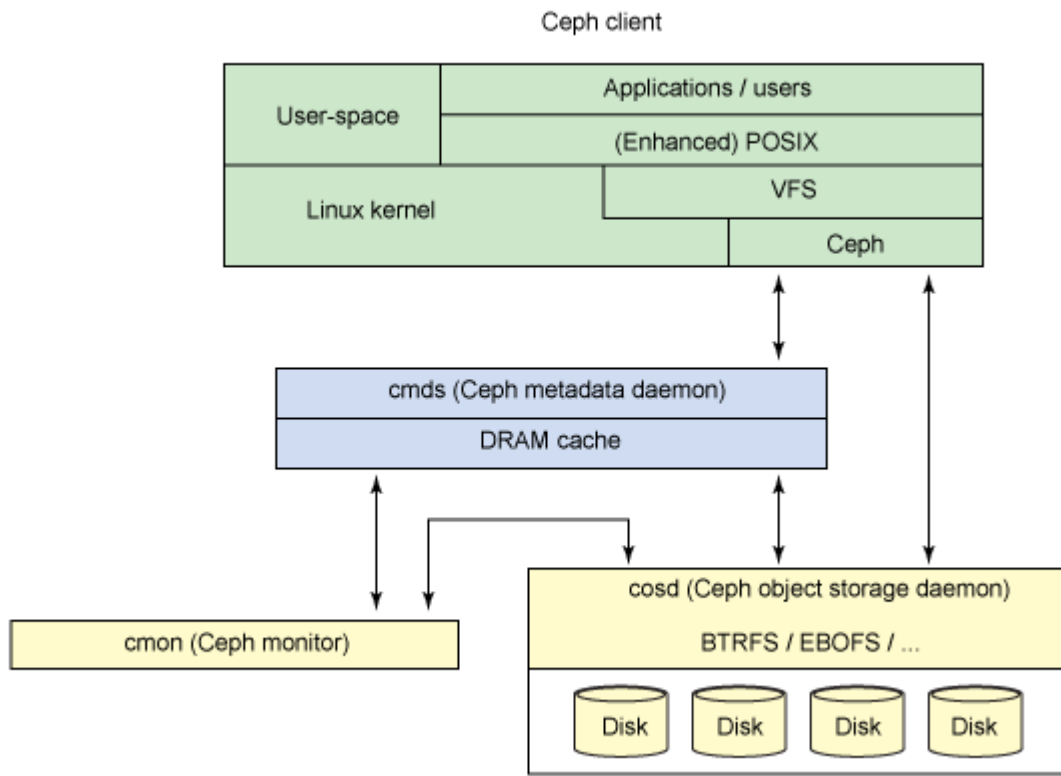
Ceph client

User-space

Applications / users

(Enhanced) POSIX

Linux kernel

VFS

Ceph

cmds (Ceph metadata daemon)

DRAM cache

cmon (Ceph monitor)

cosd (Ceph object storage daemon)

BTRFS / EBOFS / ...

Disk

Disk

Disk

Disk